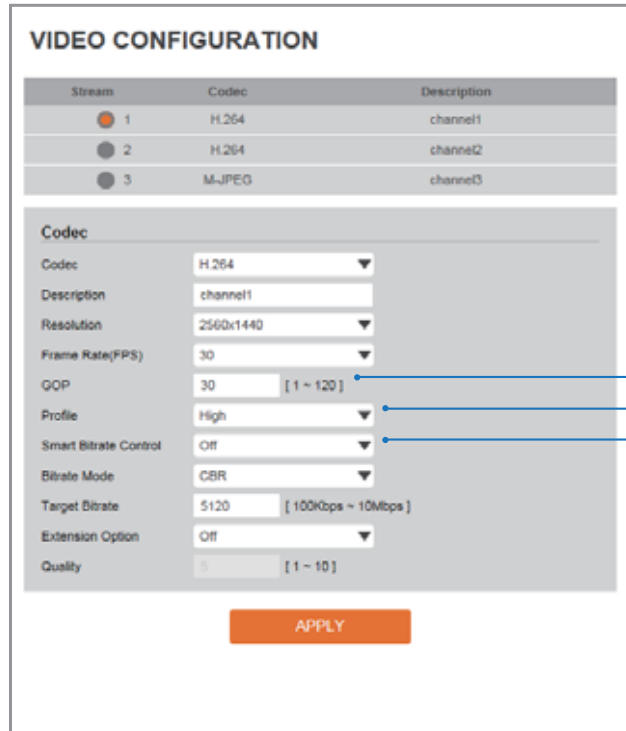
VIDEO CONFIGURATION

| Stream | Codec | Description |
|---|---|---|
| 1 | H.264 | channel1 |
| 2 | H.264 | channel2 |
| 3 | M-JPEG | channel3 |

Codec

Codec H.264

Description channel1

Resolution 2560x1440

Frame Rate(FPS) 30

GOP 30 [ 1 ~ 120 ]

Profile High

Smart Bitrate Control Off

Bitrate Mode CBR

Target Bitrate 5120 [ 100Kbps ~ 10Mbps ]

Extension Option Off

Quality 5 [ 1 ~ 10 ]

APPLY